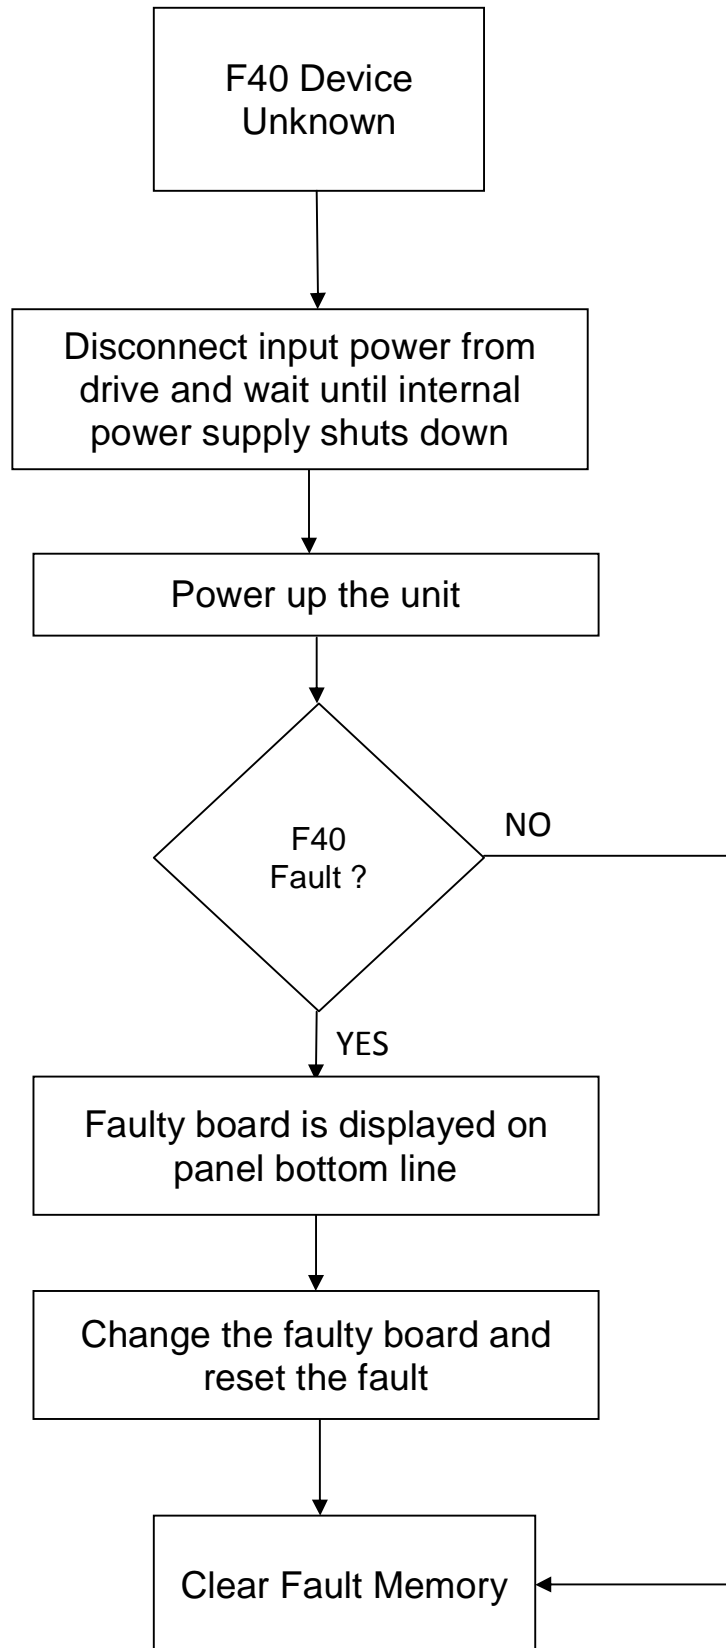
F40 Device Unknown

Disconnect input power from drive and wait until internal power supply shuts down

Power up the unit

F40 Fault ?

NO

YES

Faulty board is displayed on panel bottom line

Change the faulty board and reset the fault

Clear Fault Memory